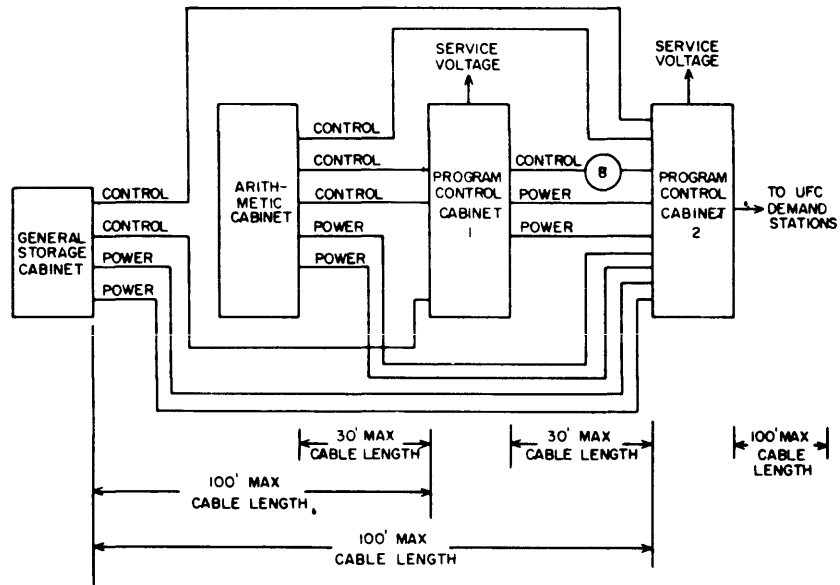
SERVICE VOLTAGE

SERVICE VOLTAGE

GENERAL STORAGE CABINET

CONTROL
CONTROL
POWER
POWER

ARITH-METIC CABINET

CONTROL
CONTROL
CONTROL
POWER
POWER

PROGRAM CONTROL CABINET 1

CONTROL
B
POWER
POWER

PROGRAM CONTROL CABINET 2

TO UFC DEMAND STATIONS

30' MAX CABLE LENGTH

30' MAX CABLE LENGTH

100' MAX CABLE LENGTH

100' MAX CABLE LENGTH

100' MAX CABLE LENGTH